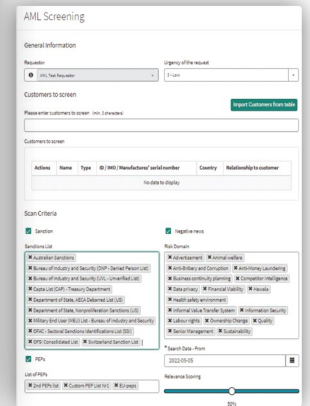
AML Screening

General Information

Requestor
AML Test Requester

Urgency of the request
3 - Low

Customers to screen

Import Customers from table

Please enter customers to screen (min. 3 characters)

Customers to screen

| Actions | Name | Type | ID / IMO / Manufacturers' serial number | Country | Relationship to customer |
|---|---|---|---|---|---|
| No data to display | | | | | |

Scan Criteria

Sanction

Negative news

Sanctions List
✖ Australian Sanctions
✖ Bureau of Industry and Security (DNP - Denied Person List)
✖ Bureau of Industry and Security (UVL - Unverified List)
✖ Capta List (CAP) - Treasury Department
✖ Department of State, AECA Debarred List (US)
✖ Department of State, Nonproliferation Sanctions (US)
✖ Military End User (MEU) List - Bureau of Industry and Security
✖ OFAC - Sectoral Sanctions Identifications List (SSI)
✖ OFSI Consolidated List ✖ Switzerland Sanction List

Risk Domain
✖ Advertisement ✖ Animal welfare
✖ Anti-Bribery and Corruption ✖ Anti-Money Laundering
✖ Business continuity planning ✖ Competitor Intelligence
✖ Data privacy ✖ Financial Viability ✖ Hawala
✖ Health safety environment
✖ Informal Value Transfer System ✖ Information Security
✖ Labour rights ✖ Ownership Change ✖ Quality
✖ Senior Management ✖ Sustainability

PEPs

List of PEPs
✖ 2nd PEPs list ✖ Custom PEP List N.C ✖ EU-peps

* Search Date - From
2022-05-25

Relevance Scoring

50%